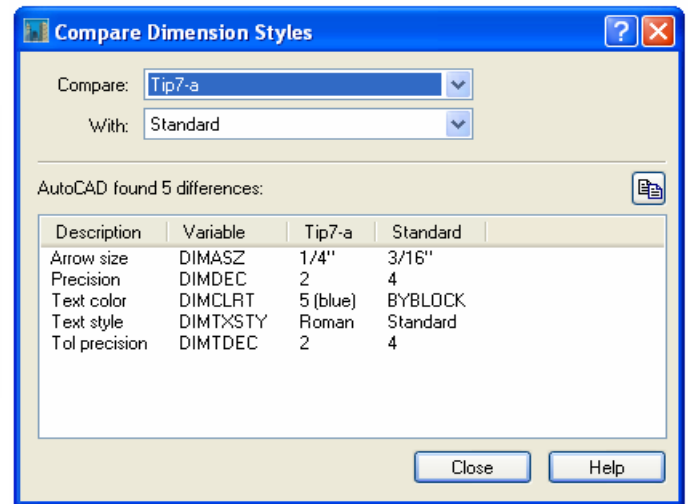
Compare Dimension Styles

Compare: Tip7-a

With: Standard

AutoCAD found 5 differences:

| Description | Variable | Tip7-a | Standard |
|---|---|---|---|
| Arrow size | DIMASZ | 1/4" | 3/16" |
| Precision | DIMDEC | 2 | 4 |
| Text color | DIMCLRT | 5 (blue) | BYBLOCK |
| Text style | DIMTXSTY | Roman | Standard |
| Tol precision | DIMTDEC | 2 | 4 |

Close Help